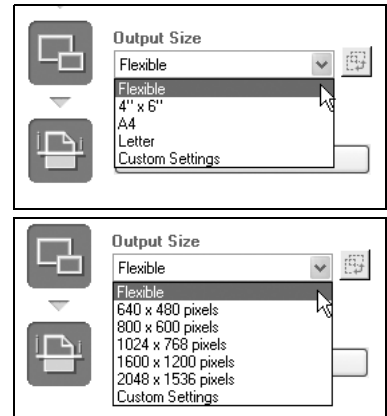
Output Size

Flexible

Flexible
4'' x 6''
A4
Letter
Custom Settings

Output Size

Flexible

Flexible
640 x 480 pixels
800 x 600 pixels
1024 x 768 pixels
1600 x 1200 pixels
2048 x 1536 pixels
Custom Settings